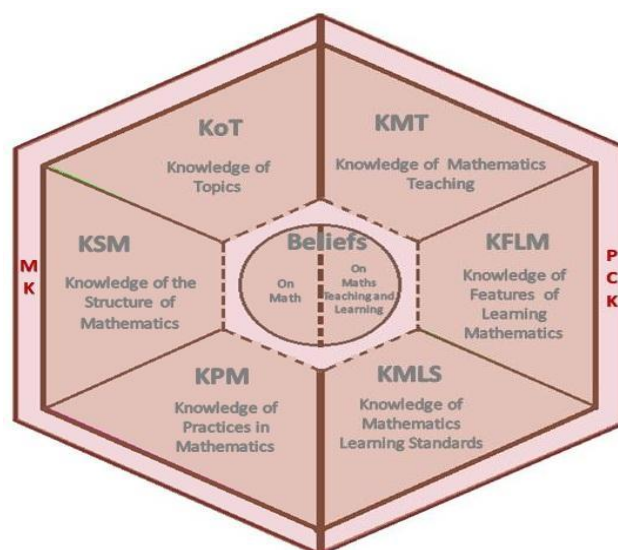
KoT

Knowledge of Topics

KMT

Knowledge of Mathematics Teaching

M
K

KSM

Knowledge of the Structure of Mathematics

Beliefs

On Math

On Maths Teaching and Learning

KFLM

Knowledge of Features of Learning Mathematics

P
C
K

KPM

Knowledge of Practices in Mathematics

KMLS

Knowledge of Mathematics Learning Standards